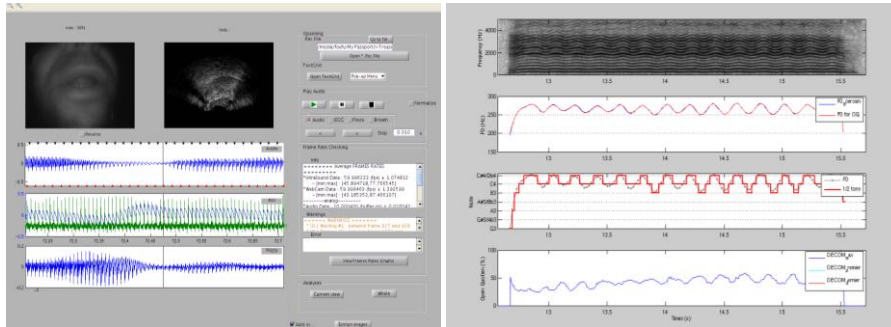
Opening
Go to file
Open * .fss file
Tools List
Open Tools
Play Audio
Audio
EGG
Frame Rate Checking
Warnings
View Frame Rate Graphs
Analysis
Current view
Whole
Extract images

Frequency (Hz)
13
13.5
14
14.5
15
15.5
F0 (Hz)
f0_yin
f0 for OQ
Note
C4
f0
1/2 tone
Open Quotient (%)
DECOM_av
DECOM_max
DECOM_pmer
Time (s)